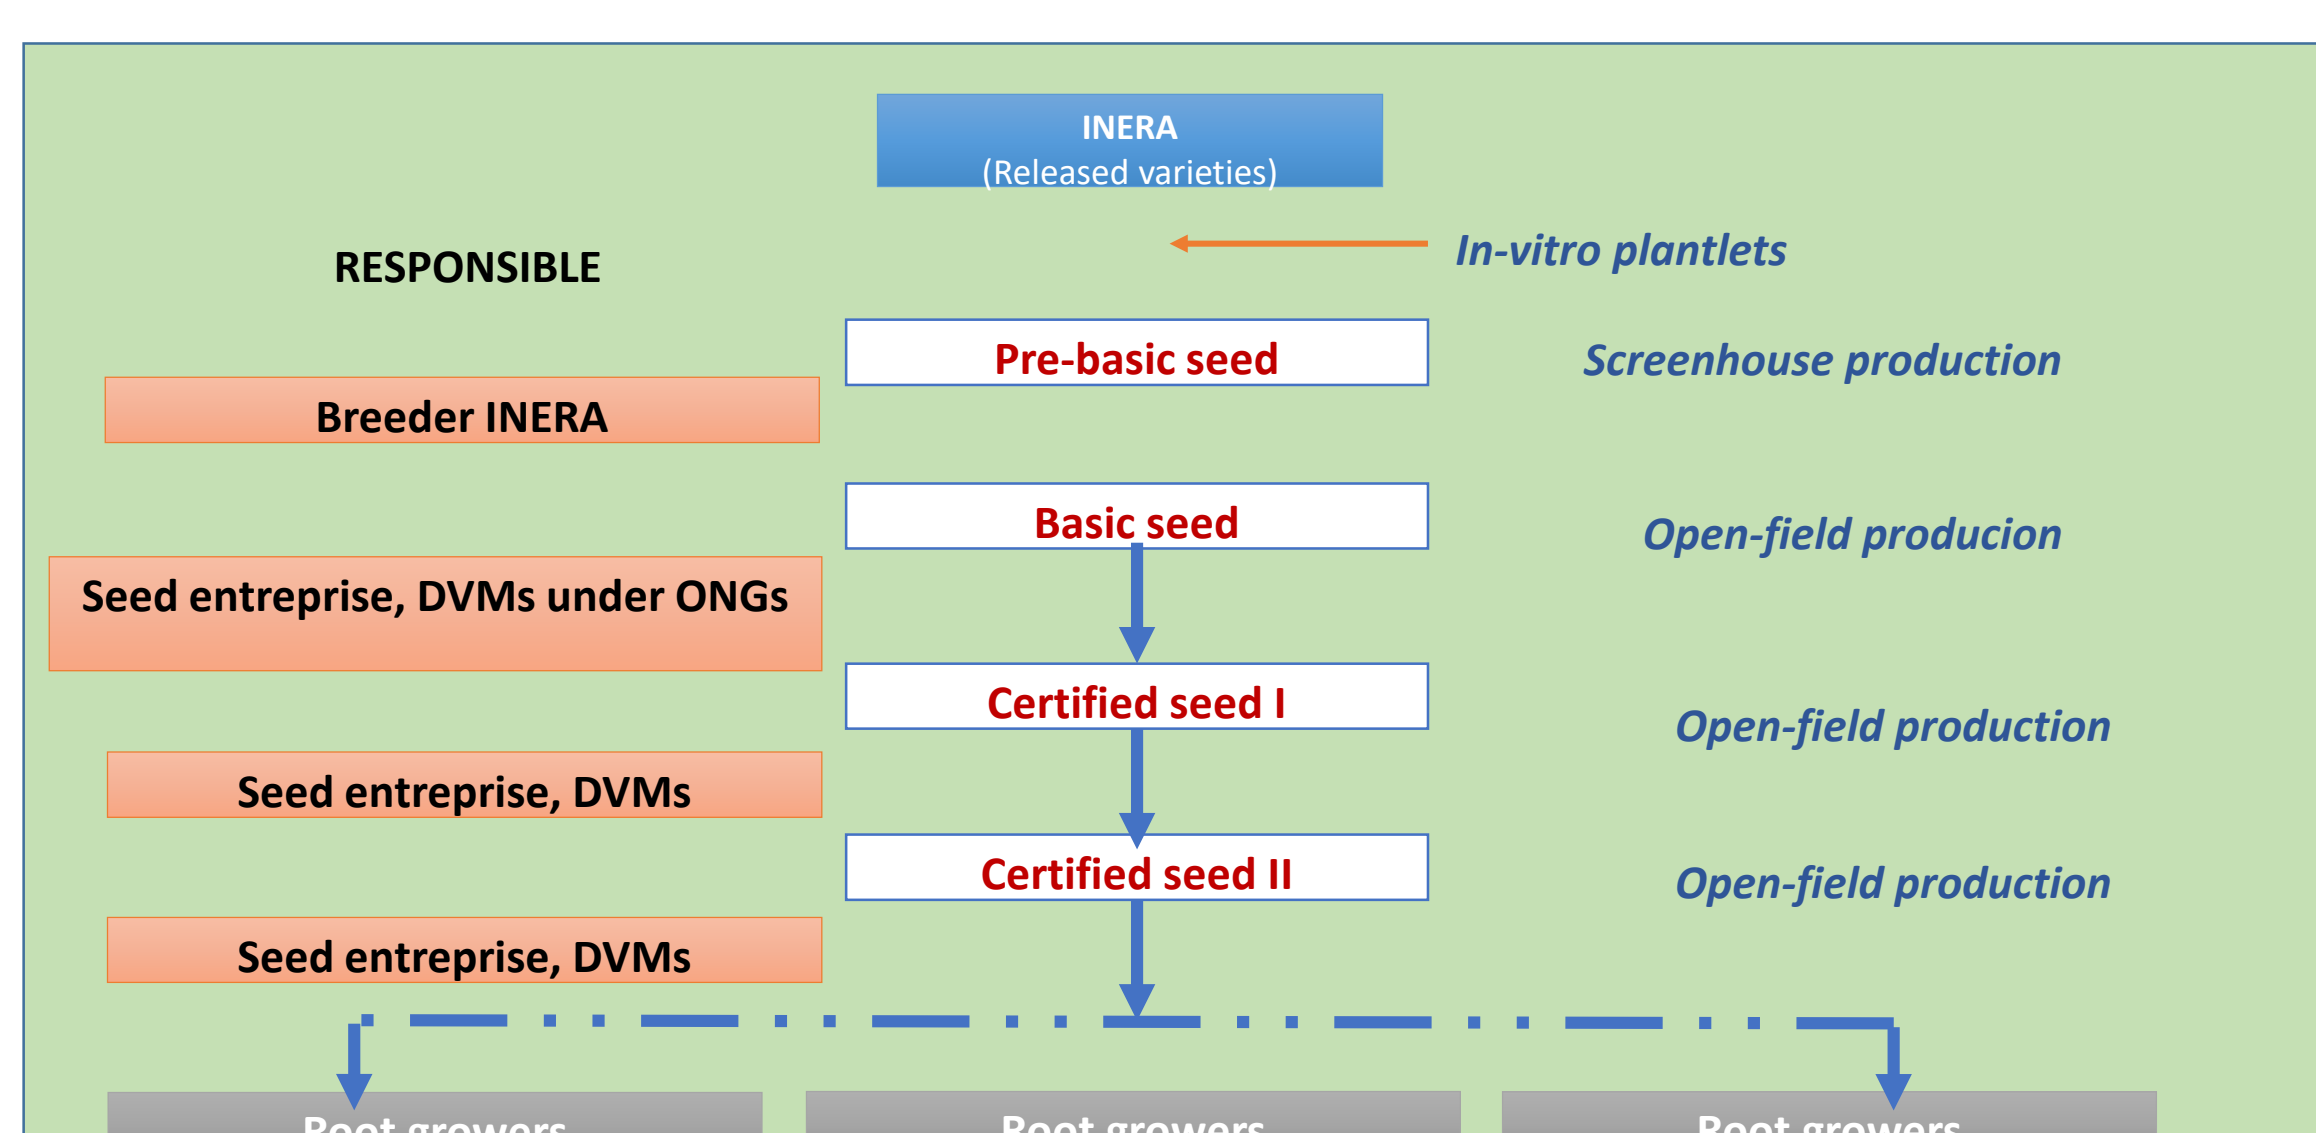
INERA
(Released varieties)

In-vitro plantlets

RESPONSIBLE

Pre-basic seed

Screenhouse production

Breeder INERA

Basic seed

Open-field producion

Seed entreprise, DVMs under ONGs

Certified seed I

Open-field production

Seed entreprise, DVMs

Certified seed II

Open-field production

Seed entreprise, DVMs

Root growers

Root growers

Root growers